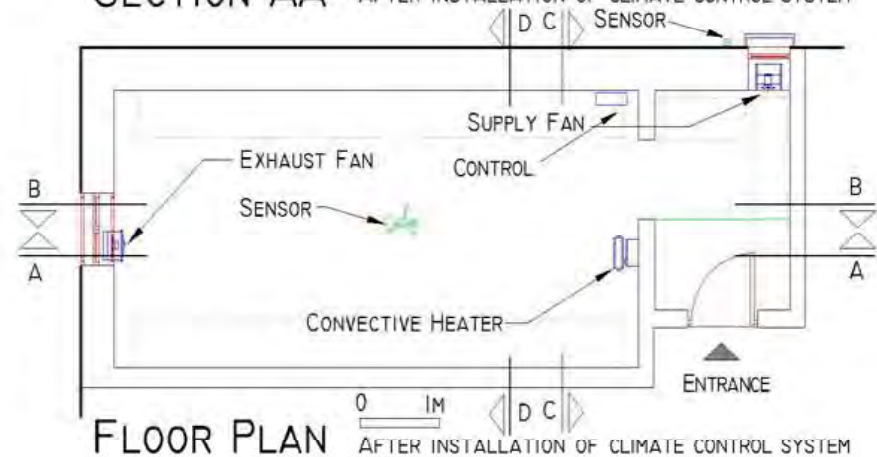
SECTION AA AFTER INSTALLATION OF CLIMATE CONTROL SYSTEM

D C

SENSOR

SUPPLY FAN

CONTROL

EXHAUST FAN

B

A

SENSOR

B

A

CONVECTIVE HEATER

ENTRANCE

0 1M

D C

FLOOR PLAN AFTER INSTALLATION OF CLIMATE CONTROL SYSTEM